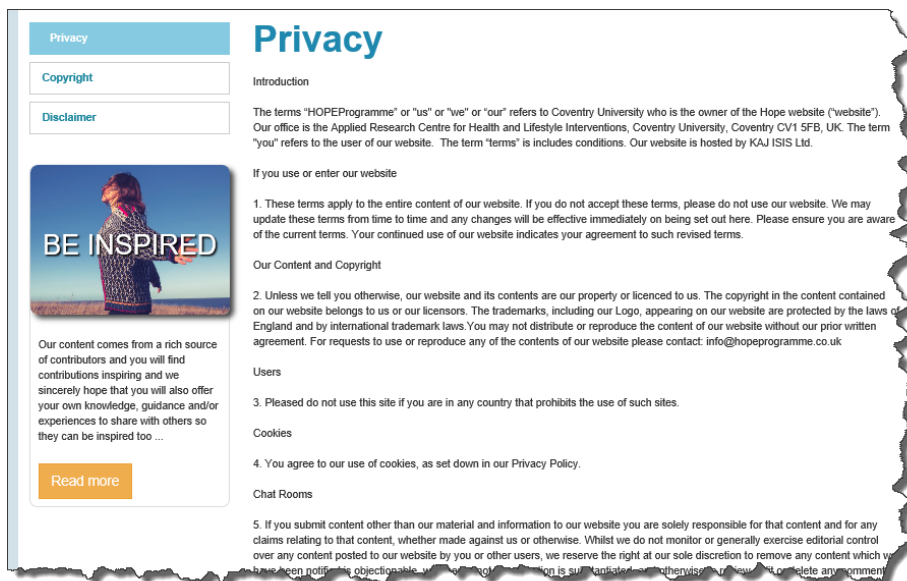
Privacy

Copyright

Disclaimer

BE INSPIRED

Our content comes from a rich source of contributors and you will find contributions inspiring and we sincerely hope that you will also offer your own knowledge, guidance and/or experiences to share with others so they can be inspired too ...

Read more

Privacy

Introduction

The terms "HOPEProgramme" or "us" or "we" or "our" refers to Coventry University who is the owner of the Hope website ("website"). Our office is the Applied Research Centre for Health and Lifestyle Interventions, Coventry University, Coventry CV1 5FB, UK. The term "you" refers to the user of our website. The term "terms" is includes conditions. Our website is hosted by KAJ ISIS Ltd.

If you use or enter our website

1. These terms apply to the entire content of our website. If you do not accept these terms, please do not use our website. We may update these terms from time to time and any changes will be effective immediately on being set out here. Please ensure you are aware of the current terms. Your continued use of our website indicates your agreement to such revised terms.

Our Content and Copyright

2. Unless we tell you otherwise, our website and its contents are our property or licenced to us. The copyright in the content contained on our website belongs to us or our licensors. The trademarks, including our Logo, appearing on our website are protected by the laws of England and by international trademark laws.You may not distribute or reproduce the content of our website without our prior written agreement. For requests to use or reproduce any of the contents of our website please contact: info@hopeprogramme.co.uk

Users

3. Pleased do not use this site if you are in any country that prohibits the use of such sites.

Cookies

4. You agree to our use of cookies, as set down in our Privacy Policy.

Chat Rooms

5. If you submit content other than our material and information to our website you are solely responsible for that content and for any claims relating to that content, whether made against us or otherwise. Whilst we do not monitor or generally exercise editorial control over any content posted to our website by you or other users, we reserve the right at our sole discretion to remove any content which w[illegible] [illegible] objectionable, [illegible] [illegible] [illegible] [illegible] delete any comment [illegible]